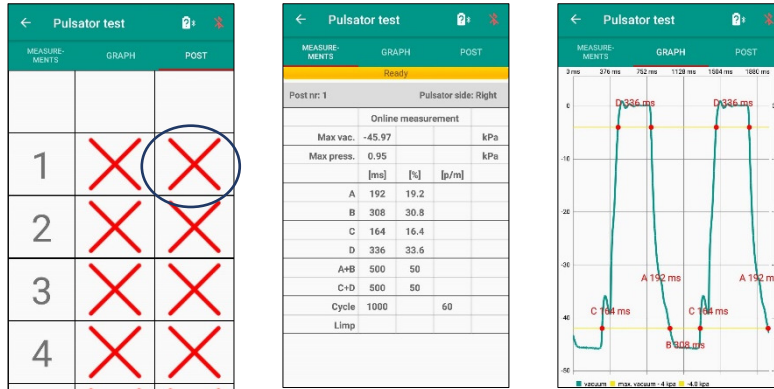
← Pulsator test

MEASURE-MENTS GRAPH POST

1

2

3

4

← Pulsator test

MEASURE-MENTS GRAPH POST

Ready

Post nr: 1 Pulsator side: Right

| | Online measurement | | | |
|---|---|---|---|---|
| Max vac. | -45.97 | | | kPa |
| Max press. | 0.95 | | | kPa |
| | [ms] | [%] | [p/m] | |
| A | 192 | 19.2 | | |
| B | 308 | 30.8 | | |
| C | 164 | 16.4 | | |
| D | 336 | 33.6 | | |
| A+B | 500 | 50 | | |
| C+D | 500 | 50 | | |
| Cycle | 1000 | | 60 | |
| Limp | | | | |

← Pulsator test

MEASURE-MENTS GRAPH POST

3 ms 376 ms 752 ms 1128 ms 1504 ms 1880 ms

0
-10
-20
-30
-40
-50

D 336 ms
D 336 ms
A 192 ms
A 192 ms
C 164 ms
C 164 ms
B 308 ms

vacuum max. vacuum - 4 kpa -4.0 kpa